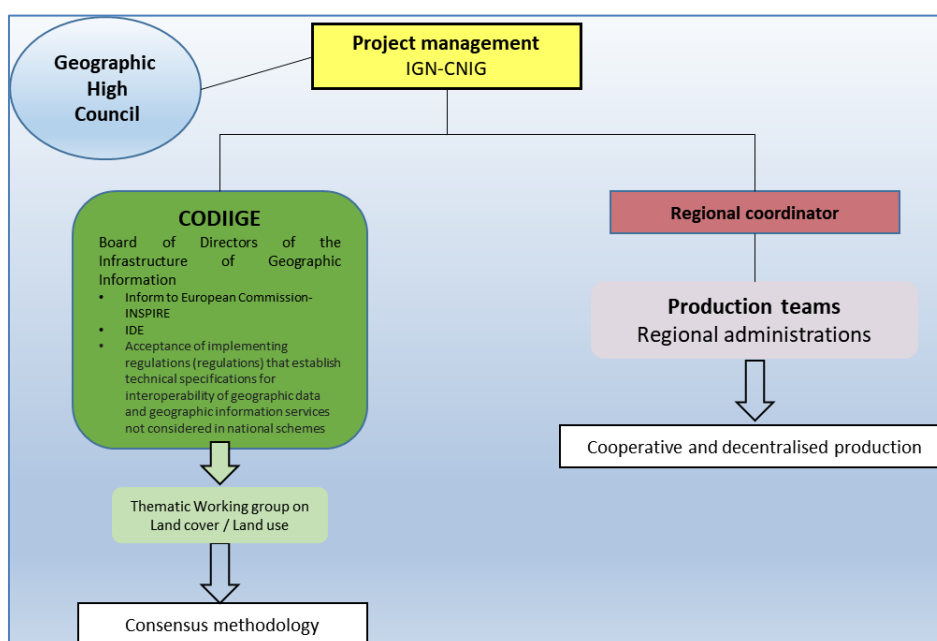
Geographic High Council

Project management
IGN-CNIG

CODIIGE
Board of Directors of the Infrastructure of Geographic Information
- Inform to European Commission-INSPIRE
- IDE
- Acceptance of implementing regulations (regulations) that establish technical specifications for interoperability of geographic data and geographic information services not considered in national schemes

Regional coordinator

Production teams
Regional administrations

Cooperative and decentralised production

Thematic Working group on Land cover / Land use

Consensus methodology